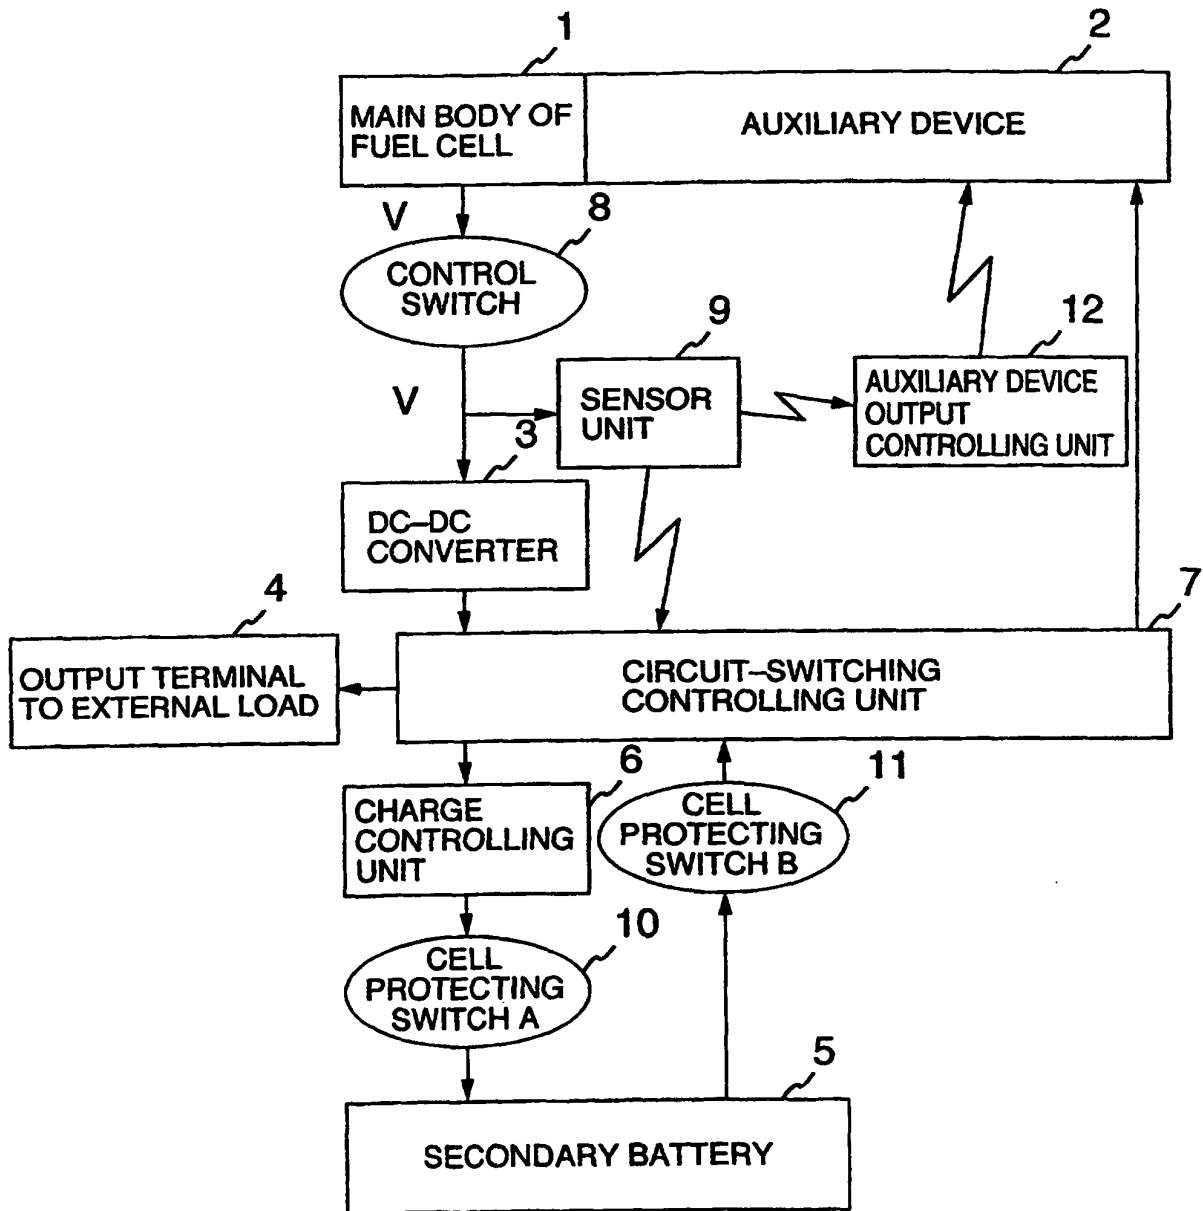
1
2
MAIN BODY OF FUEL CELL
AUXILIARY DEVICE
V
8
CONTROL SWITCH
9
12
V
SENSOR UNIT
AUXILIARY DEVICE OUTPUT CONTROLLING UNIT
3
DC–DC CONVERTER
4
7
OUTPUT TERMINAL TO EXTERNAL LOAD
CIRCUIT–SWITCHING CONTROLLING UNIT
6
11
CHARGE CONTROLLING UNIT
CELL PROTECTING SWITCH B
10
CELL PROTECTING SWITCH A
5
SECONDARY BATTERY